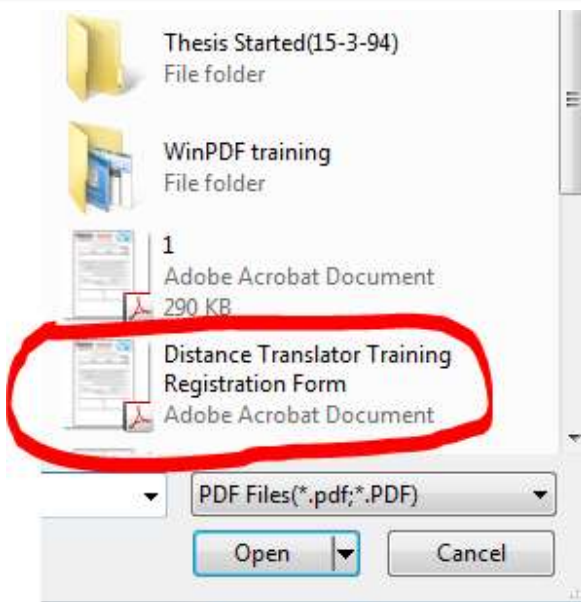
Thesis Started(15-3-94)
File folder

WinPDF training
File folder

1
Adobe Acrobat Document
290 KB

Distance Translator Training Registration Form
Adobe Acrobat Document

PDF Files(*.pdf;*.PDF)

Open

Cancel